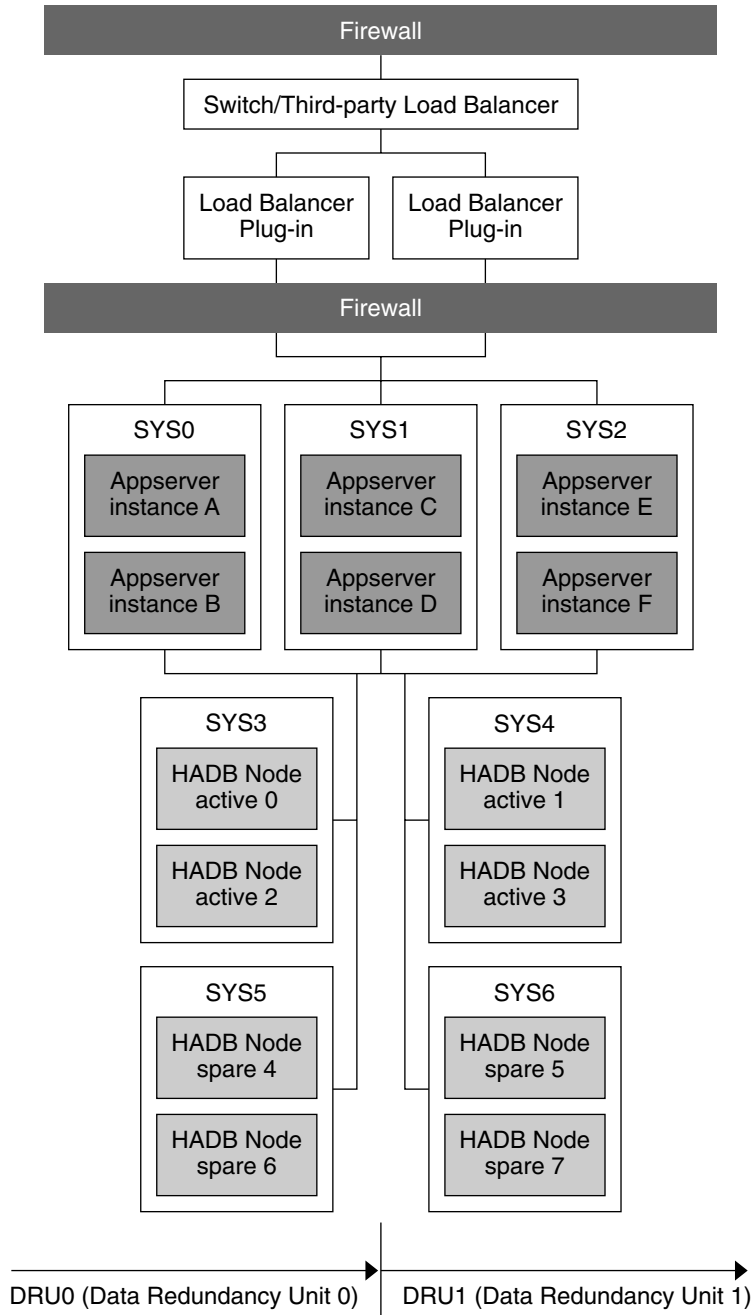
Firewall

Switch/Third-party Load Balancer

Load Balancer Plug-in

Load Balancer Plug-in

Firewall

SYS0

Appserver instance A

Appserver instance B

SYS1

Appserver instance C

Appserver instance D

SYS2

Appserver instance E

Appserver instance F

SYS3

HADB Node active 0

HADB Node active 2

SYS4

HADB Node active 1

HADB Node active 3

SYS5

HADB Node spare 4

HADB Node spare 6

SYS6

HADB Node spare 5

HADB Node spare 7

DRU0 (Data Redundancy Unit 0)

DRU1 (Data Redundancy Unit 1)